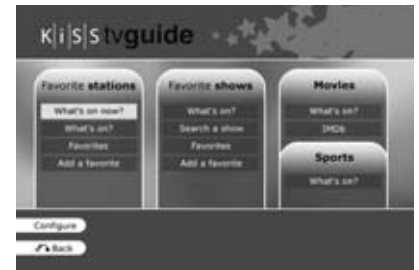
K|I|S|S tvguide

Favorite stations
What's on now?
What's on?
Favorites
Add a favorite

Favorite shows
What's on?
Search a show
Favorites
Add a favorite

Movies
What's on?
IMDb

Sports
What's on?

Configure
Back